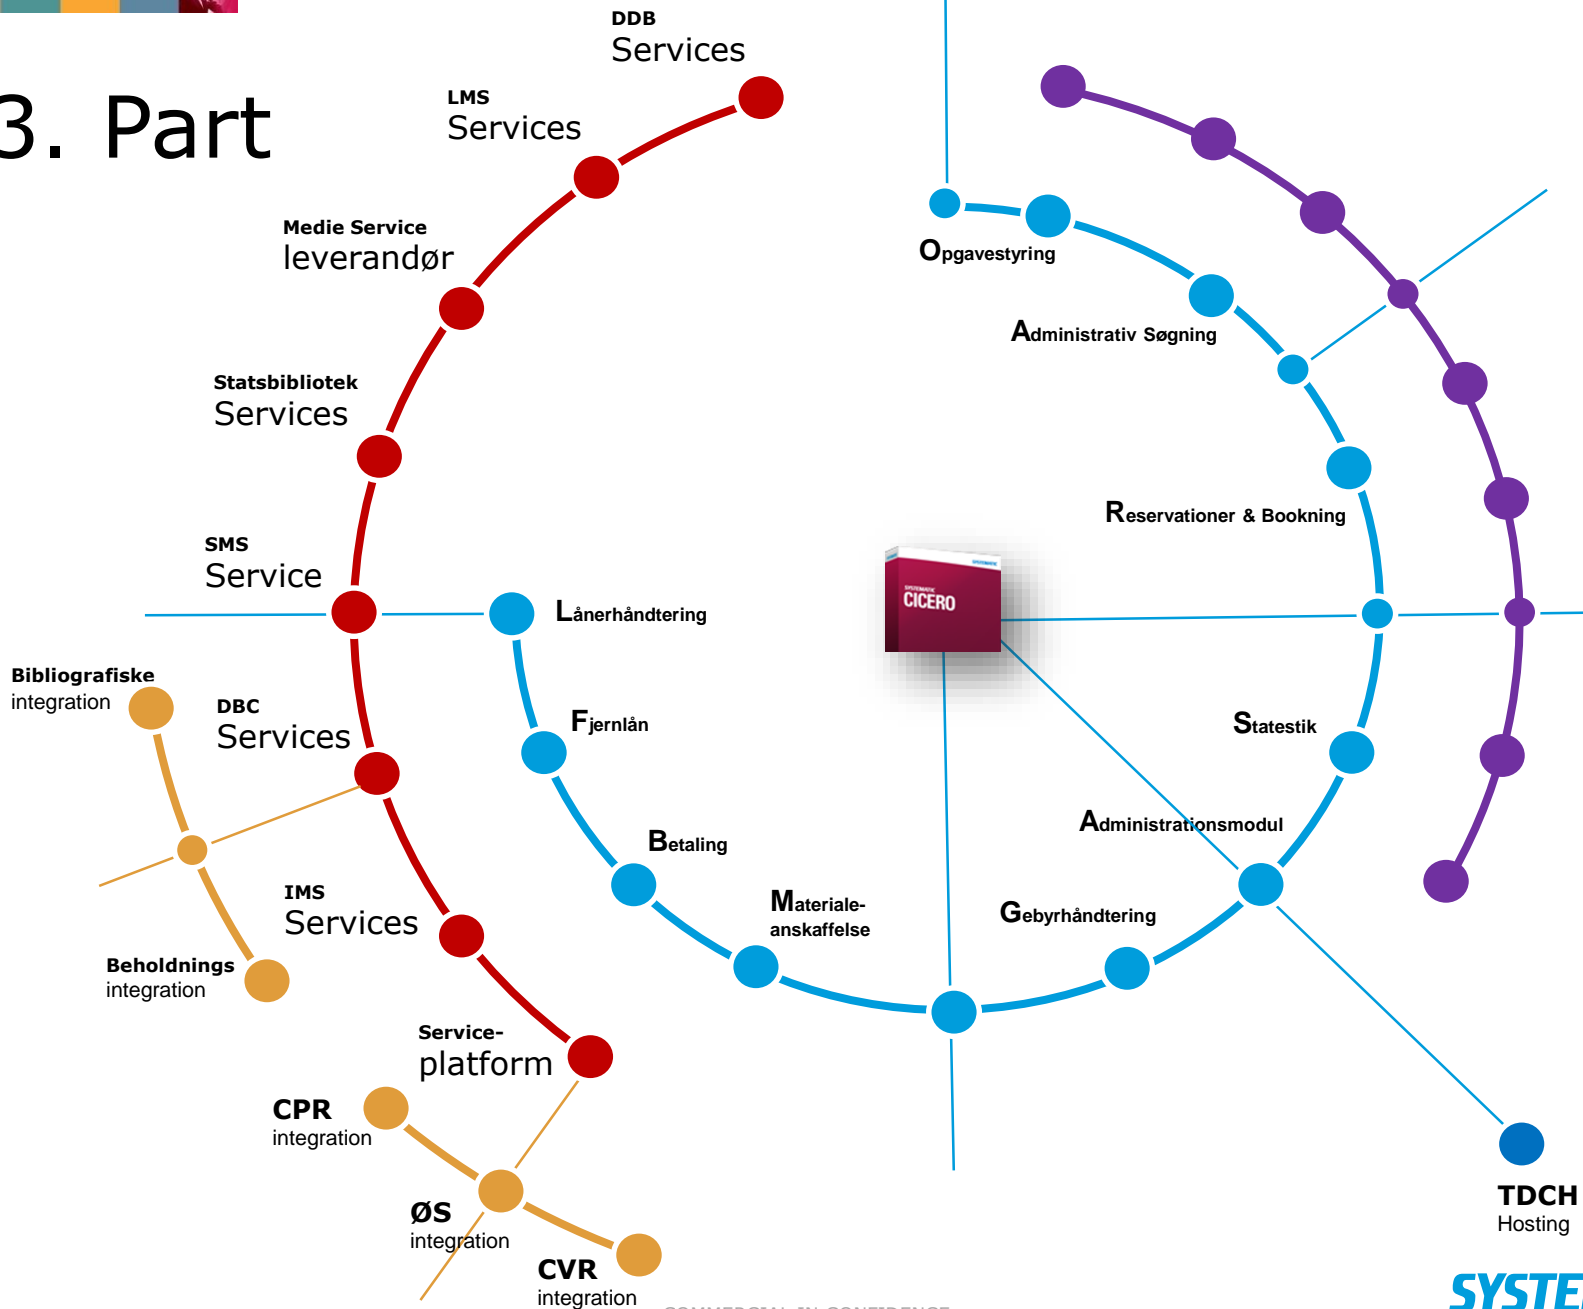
3. Part

DDB
Services

LMS
Services

Medie Service
leverandør

Statsbibliotek
Services

SMS
Service

Bibliografiske
integration

DBC
Services

IMS
Services

Beholdnings
integration

Service-
platform

CPR
integration

ØS
integration

CVR
integration

Opgavestyring

Administrativ Søgning

Reservationer & Bookning

Lånerhåndtering

CICERO

Fjernlån

Statestik

Betaling

Administrationsmodul

Materiale-
anskaffelse

Gebyrhåndtering

TDCH
Hosting

SYSTE